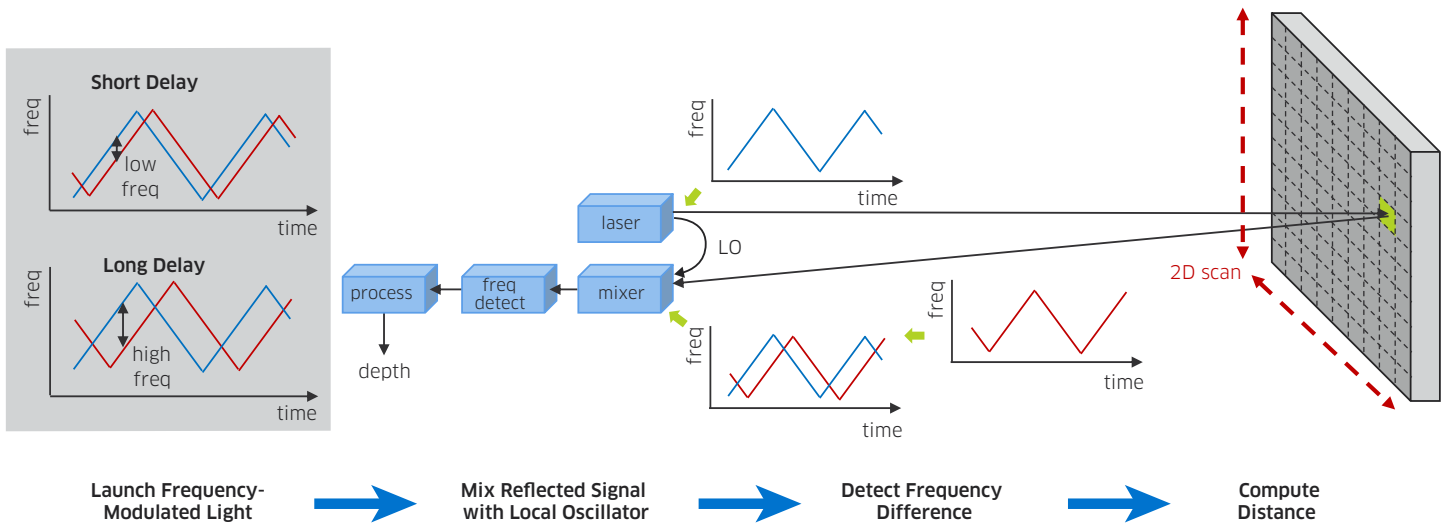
Short Delay

freq

low freq

time

Long Delay

freq

high freq

time

process

freq detect

mixer

laser

LO

depth

freq

time

freq

time

freq

time

2D scan

Launch Frequency-Modulated Light

Mix Reflected Signal with Local Oscillator

Detect Frequency Difference

Compute Distance